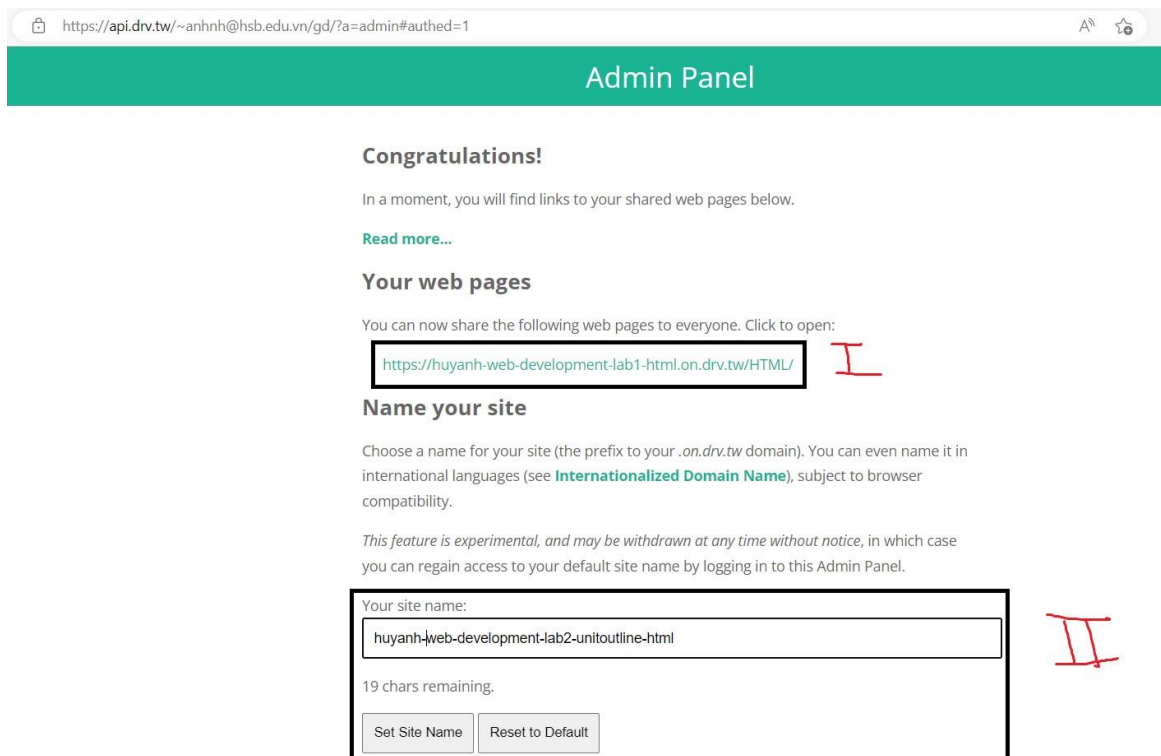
https://api.drv.tw/~anhnh@hsb.edu.vn/gd/?a=admin#authed=1

Admin Panel

Congratulations!

In a moment, you will find links to your shared web pages below.

Read more...

Your web pages

You can now share the following web pages to everyone. Click to open:

https://huyanh-web-development-lab1-html.on.drv.tw/HTML/

I

Name your site

Choose a name for your site (the prefix to your *.on.drv.tw* domain). You can even name it in international languages (see **Internationalized Domain Name**), subject to browser compatibility.

*This feature is experimental, and may be withdrawn at any time without notice*, in which case you can regain access to your default site name by logging in to this Admin Panel.

Your site name:

huyanh-web-development-lab2-unitoutline-html

II

19 chars remaining.

Set Site Name

Reset to Default